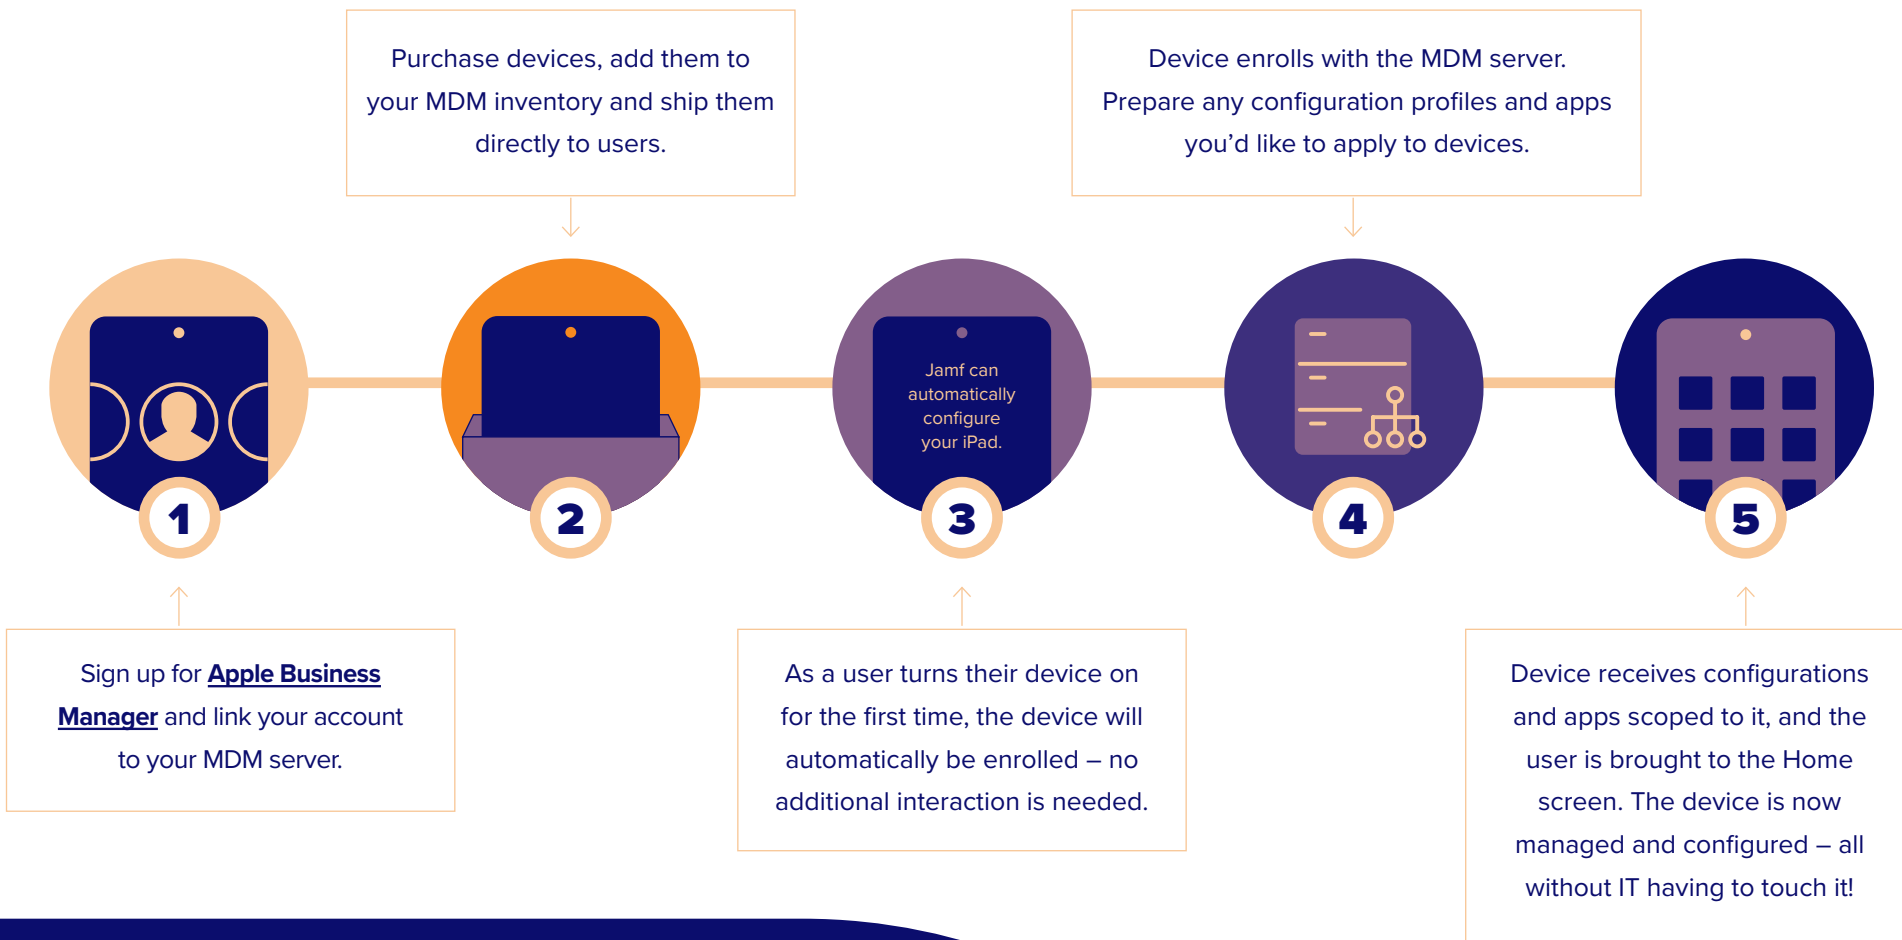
Purchase devices, add them to your MDM inventory and ship them directly to users.

Device enrolls with the MDM server. Prepare any configuration profiles and apps you'd like to apply to devices.

Jamf can automatically configure your iPad.

1

2

3

4

5

Sign up for Apple Business Manager and link your account to your MDM server.

As a user turns their device on for the first time, the device will automatically be enrolled – no additional interaction is needed.

Device receives configurations and apps scoped to it, and the user is brought to the Home screen. The device is now managed and configured – all without IT having to touch it!